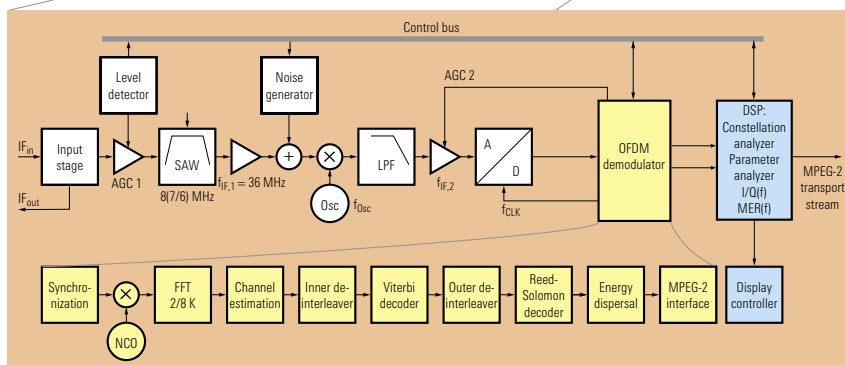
Control bus

Level detector

Noise generator

AGC 2

$IF_{in}$

Input stage

$IF_{out}$

AGC 1

SAW

8(7/6) MHz

$f_{IF,1}$ = 36 MHz

Osc

$f_{Osc}$

LPF

$f_{IF,2}$

A

D

$f_{CLK}$

OFDM demodulator

DSP: Constellation analyzer Parameter analyzer I/Q(f) MER(f)

MPEG-2 transport stream

Synchro-nization

NCO

FFT 2/8 K

Channel estimation

Inner de-interleaver

Viterbi decoder

Outer de-interleaver

Reed-Solomon decoder

Energy dispersal

MPEG-2 interface

Display controller